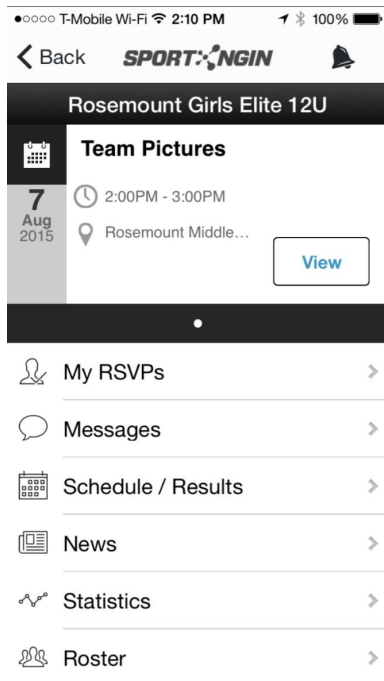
●○○○○ T-Mobile Wi-Fi 2:10 PM 100%

Back SPORT NGIN

Rosemount Girls Elite 12U

Team Pictures

7
Aug
2015

2:00PM - 3:00PM

Rosemount Middle...

View

My RSVPs

Messages

Schedule / Results

News

Statistics

Roster